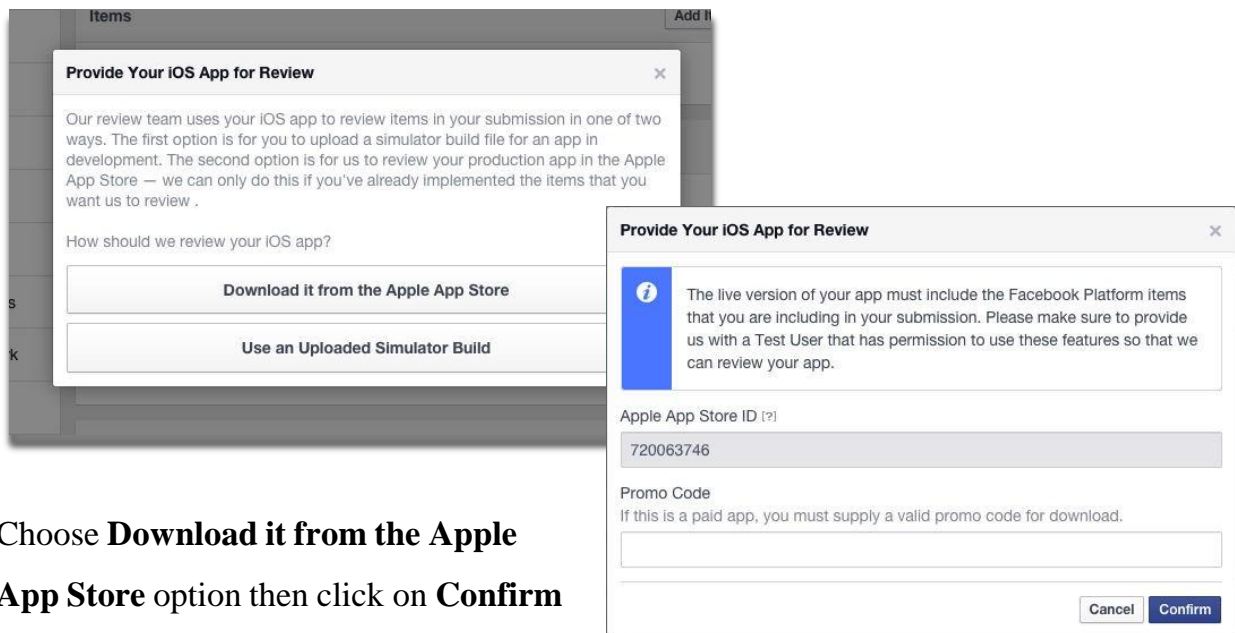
Items

Add I

Provide Your iOS App for Review

×

Our review team uses your iOS app to review items in your submission in one of two ways. The first option is for you to upload a simulator build file for an app in development. The second option is for us to review your production app in the Apple App Store — we can only do this if you've already implemented the items that you want us to review .

How should we review your iOS app?

Download it from the Apple App Store

Use an Uploaded Simulator Build

s

k

Provide Your iOS App for Review

×

The live version of your app must include the Facebook Platform items that you are including in your submission. Please make sure to provide us with a Test User that has permission to use these features so that we can review your app.

Apple App Store ID [?]

720063746

Promo Code

If this is a paid app, you must supply a valid promo code for download.

Cancel Confirm

Choose **Download it from the Apple App Store** option then click on **Confirm**